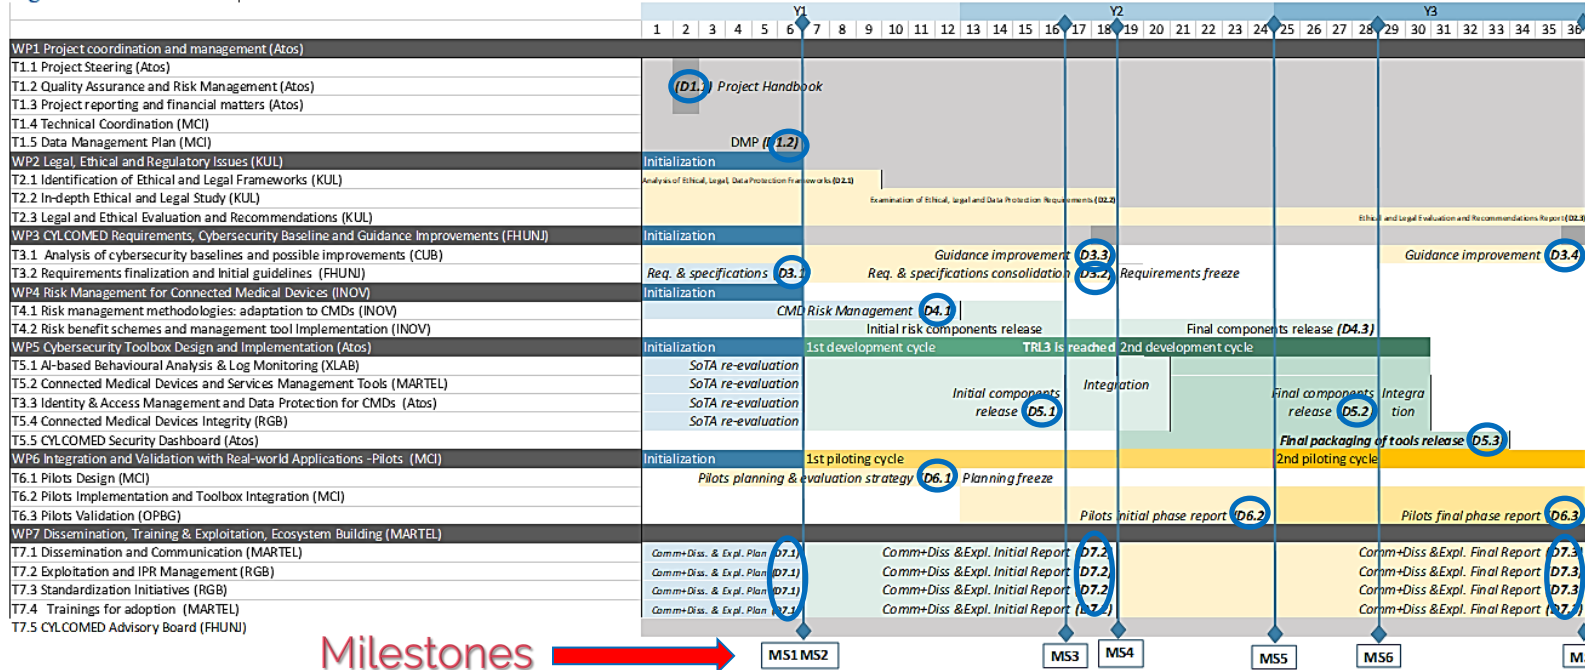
| | Y1 | Y2 | Y3 |
|---|---|---|---|
| | 1 2 3 4 5 6 7 8 9 10 11 12 | 13 14 15 16 17 18 19 20 21 22 23 24 | 25 26 27 28 29 30 31 32 33 34 35 36 |
| WP1 Project coordination and management (Atos) | | | |
| T1.1 Project Steering (Atos) | | | |
| T1.2 Quality Assurance and Risk Management (Atos) | (D1.1) Project Handbook | | |
| T1.3 Project reporting and financial matters (Atos) | | | |
| T1.4 Technical Coordination (MCI) | | | |
| T1.5 Data Management Plan (MCI) | DMP (D1.2) | | |
| WP2 Legal, Ethical and Regulatory Issues (KUL) | Initialization | | |
| T2.1 Identification of Ethical and Legal Frameworks (KUL) | Analysis of Ethical, Legal, Data Protection Frameworks (D2.1) | | |
| T2.2 In-depth Ethical and Legal Study (KUL) | | Examination of Ethical, legal and Data Protection Requirements (D2.2) | |
| T2.3 Legal and Ethical Evaluation and Recommendations (KUL) | | | Ethical and Legal Evaluation and Recommendations Report (D2.3) |
| WP3 CYLCOMED Requirements, Cybersecurity Baseline and Guidance Improvements (FHUNJ) | Initialization | | |
| T3.1 Analysis of cybersecurity baselines and possible improvements (CUB) | | Guidance improvement (D3.3) | Guidance improvement (D3.4) |
| T3.2 Requirements finalization and initial guidelines (FHUNJ) | Req. & specifications (D3.1) | Req. & specifications consolidation (D3.2) Requirements freeze | |
| WP4 Risk Management for Connected Medical Devices (INOV) | Initialization | | |
| T4.1 Risk management methodologies: adaptation to CMDs (INOV) | CMD Risk Management (D4.1) | | |
| T4.2 Risk benefit schemes and management tool Implementation (INOV) | | Initial risk components release | Final components release (D4.3) |
| WP5 Cybersecurity Toolbox Design and Implementation (Atos) | Initialization 1st development cycle | TRL3 is reached 2nd development cycle | |
| T5.1 AI-based Behavioural Analysis & Log Monitoring (XLAB) | SoTA re-evaluation | Integration | |
| T5.2 Connected Medical Devices and Services Management Tools (MARTEL) | SoTA re-evaluation | | |
| T3.3 Identity & Access Management and Data Protection for CMDs (Atos) | SoTA re-evaluation | Initial components release (D5.1) | Final components release (D5.2) Integra tion |
| T5.4 Connected Medical Devices Integrity (RGB) | SoTA re-evaluation | | |
| T5.5 CYLCOMED Security Dashboard (Atos) | | | Final packaging of tools release (D5.3) |
| WP6 Integration and Validation with Real-world Applications -Pilots (MCI) | Initialization 1st piloting cycle | | 2nd piloting cycle |
| T6.1 Pilots Design (MCI) | Pilots planning & evaluation strategy (D6.1) Planning freeze | | |
| T6.2 Pilots Implementation and Toolbox Integration (MCI) | | | |
| T6.3 Pilots Validation (OPBG) | | Pilots initial phase report (D6.2) | Pilots final phase report (D6.3) |
| WP7 Dissemination, Training & Exploitation, Ecosystem Building (MARTEL) | | | |
| T7.1 Dissemination and Communication (MARTEL) | Comm+Diss. & Expl. Plan (D7.1) | Comm+Diss &Expl. Initial Report (D7.2) | Comm+Diss &Expl. Final Report (D7.3) |
| T7.2 Exploitation and IPR Management (RGB) | Comm+Diss. & Expl. Plan (D7.1) | Comm+Diss &Expl. Initial Report (D7.2) | Comm+Diss &Expl. Final Report (D7.3) |
| T7.3 Standardization Initiatives (RGB) | Comm+Diss. & Expl. Plan (D7.1) | Comm+Diss &Expl. Initial Report (D7.2) | Comm+Diss &Expl. Final Report (D7.3) |
| T7.4 Trainings for adoption (MARTEL) | Comm+Diss. & Expl. Plan (D7.1) | Comm+Diss &Expl. Initial Report (D7.2) | Comm+Diss &Expl. Final Report (D7.3) |
| T7.5 CYLCOMED Advisory Board (FHUNJ) | | | |

Milestones MS1 MS2 MS3 MS4 MS5 MS6 M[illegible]